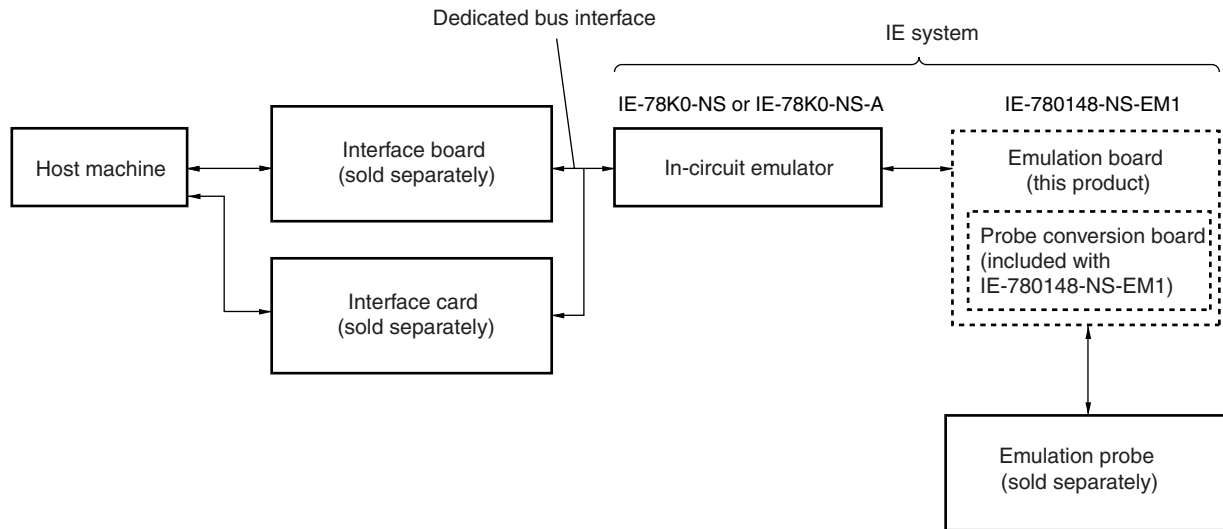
Dedicated bus interface

IE system

IE-78K0-NS or IE-78K0-NS-A

IE-780148-NS-EM1

Host machine

Interface board
(sold separately)

In-circuit emulator

Emulation board
(this product)

Probe conversion board
(included with
IE-780148-NS-EM1)

Interface card
(sold separately)

Emulation probe
(sold separately)